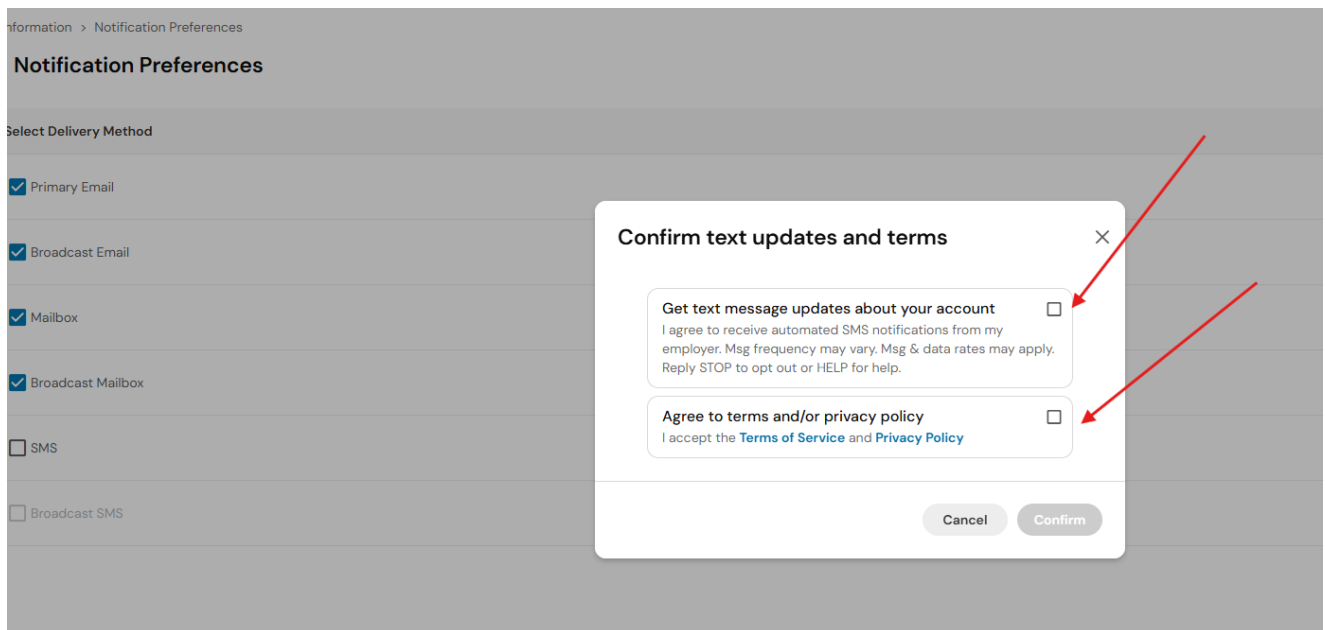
nformation > Notification Preferences

Notification Preferences

Select Delivery Method

Primary Email

Broadcast Email

Mailbox

Broadcast Mailbox

SMS

Broadcast SMS

Confirm text updates and terms

Get text message updates about your account
I agree to receive automated SMS notifications from my employer. Msg frequency may vary. Msg & data rates may apply. Reply STOP to opt out or HELP for help.

Agree to terms and/or privacy policy
I accept the Terms of Service and Privacy Policy

Cancel Confirm